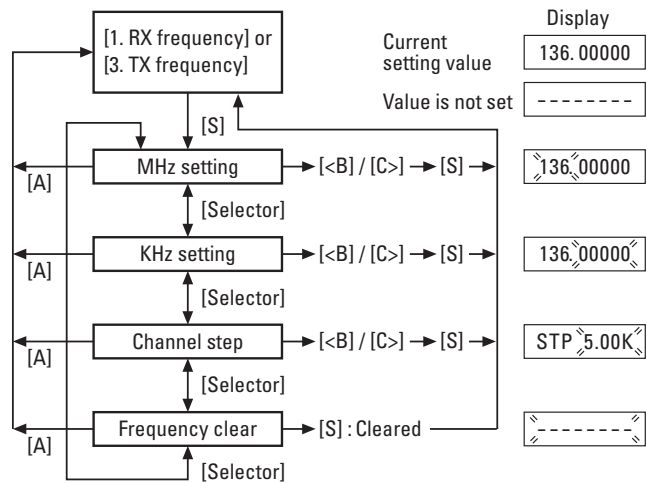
Display

[1. RX frequency] or [3. TX frequency]

Current setting value

136. 00000

Value is not set

--------

[S]

[A]

MHz setting

[<B] / [C>] → [S]

136.00000

[Selector]

[A]

KHz setting

[<B] / [C>] → [S]

136.00000

[Selector]

[A]

Channel step

[<B] / [C>] → [S]

STP 5.00K

[Selector]

[A]

Frequency clear

[S] : Cleared

--------

[Selector]